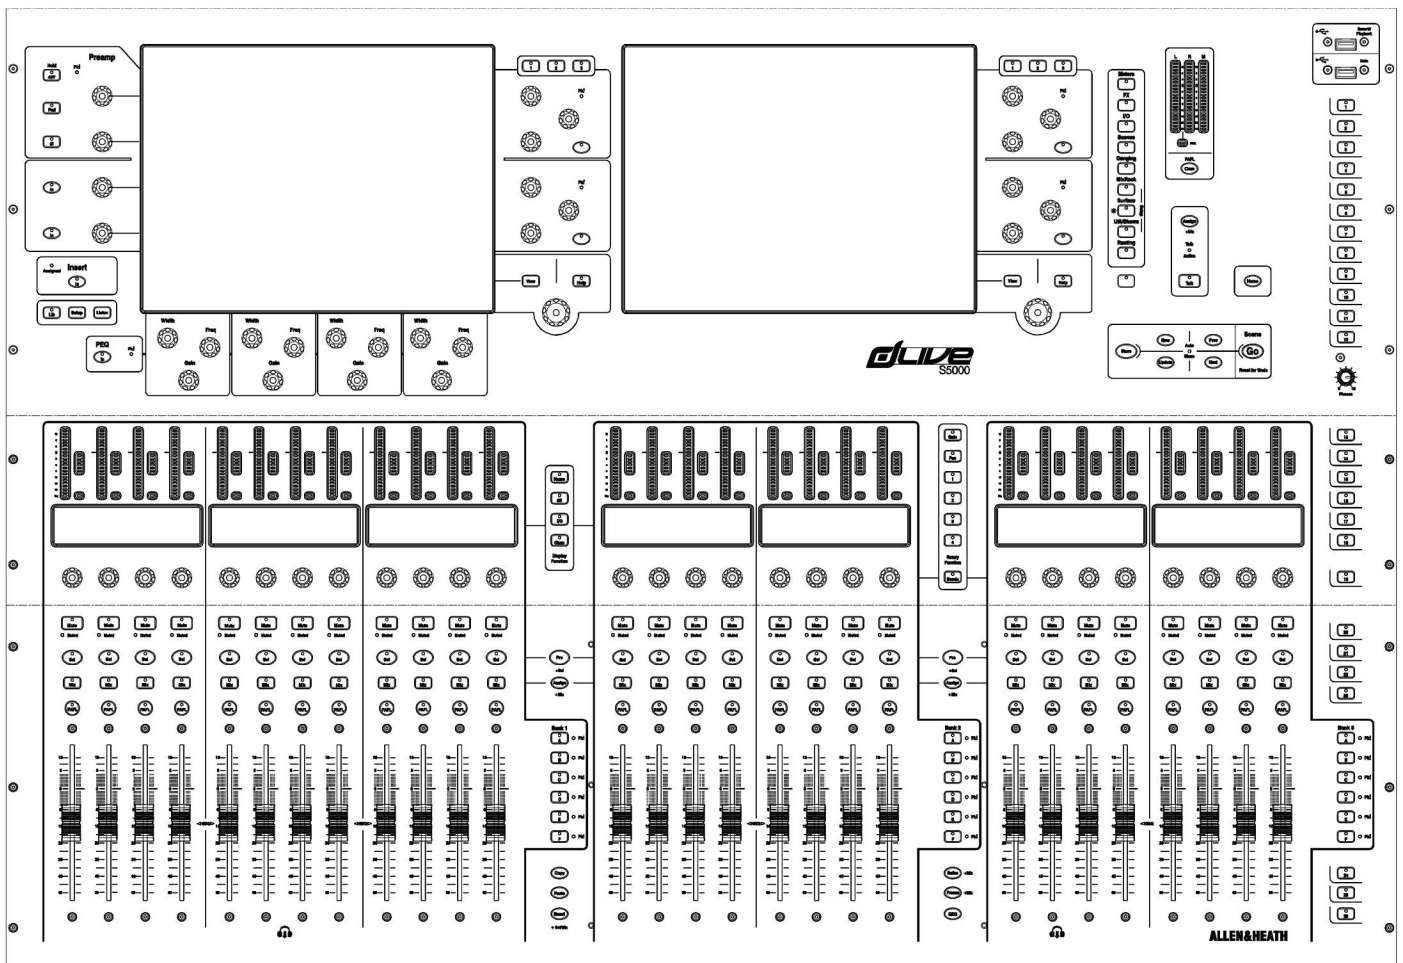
Preamp

Insert

PEQ

Width
Freq
Gain

Width
Freq
Gain

Width
Freq
Gain

Width
Freq
Gain

View
Help

View
Help

Mixers
FX
I/O
Scenes
Ganging
Surface
Routing

Talk

Home

Store
Recall
Prev
Next
Scene
Go

dLive
S5000

Bank 1

Bank 2

Bank 3

Copy
Paste
Reset

ALLEN&HEATH